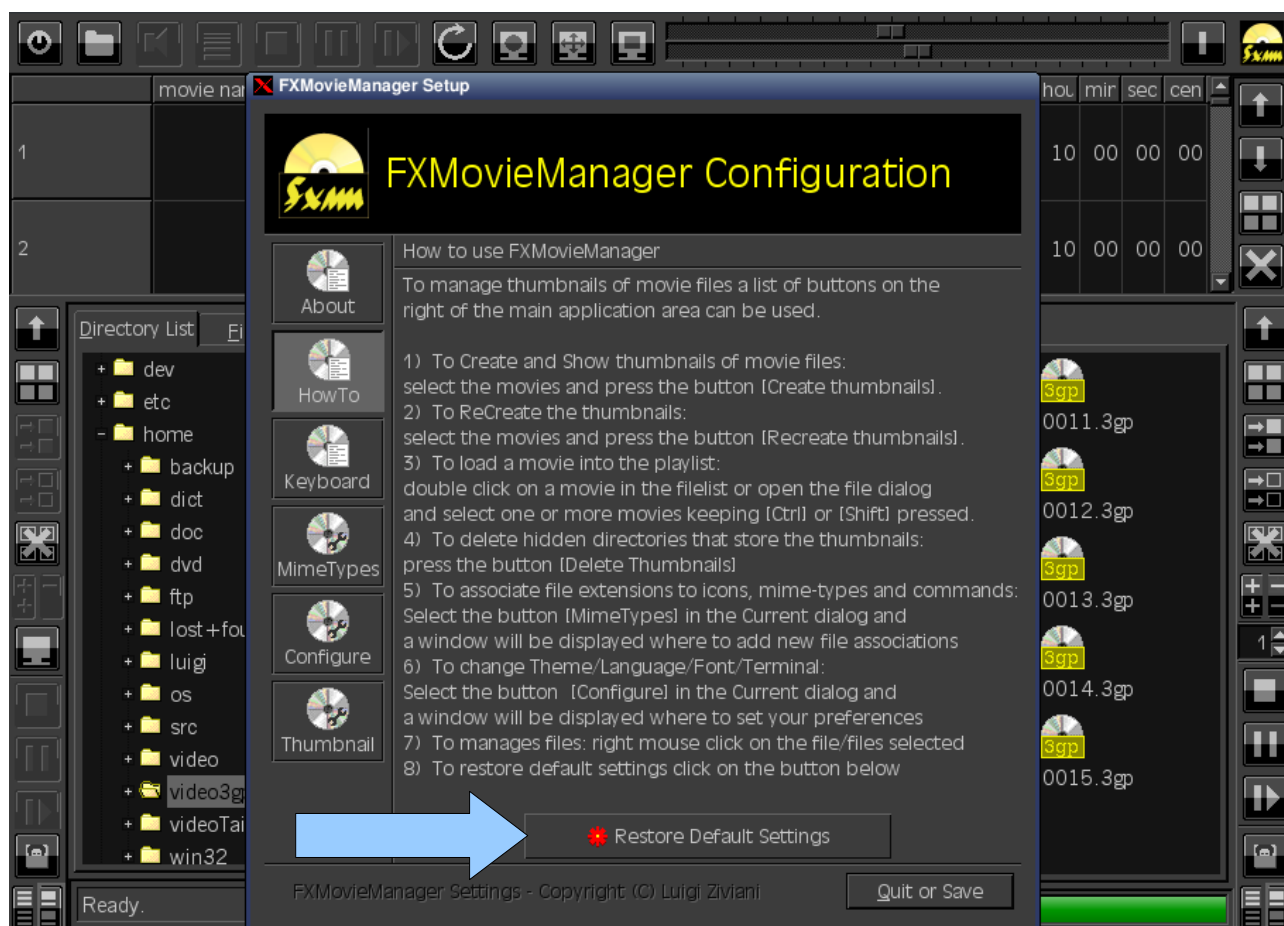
Fxmm

movie nar

hou min sec cen

1 10 00 00 00

2 10 00 00 00

FXMovieManager Setup

Fxmm FXMovieManager Configuration

About

HowTo

Keyboard

MimeTypes

Configure

Thumbnail

How to use FXMovieManager

To manage thumbnails of movie files a list of buttons on the right of the main application area can be used.

1) To Create and Show thumbnails of movie files:
select the movies and press the button [Create thumbnails].
2) To ReCreate the thumbnails:
select the movies and press the button [Recreate thumbnails].
3) To load a movie into the playlist:
double click on a movie in the filelist or open the file dialog and select one or more movies keeping [Ctrl] or [Shift] pressed.
4) To delete hidden directories that store the thumbnails:
press the button [Delete Thumbnails]
5) To associate file extensions to icons, mime-types and commands:
Select the button [MimeTypes] in the Current dialog and a window will be displayed where to add new file associations
6) To change Theme/Language/Font/Terminal:
Select the button [Configure] in the Current dialog and a window will be displayed where to set your preferences
7) To manages files: right mouse click on the file/files selected
8) To restore default settings click on the button below

Restore Default Settings

FXMovieManager Settings - Copyright (C) Luigi Ziviani

Quit or Save

Directory List Fi

+ dev
+ etc
- home
+ backup
+ dict
+ doc
+ dvd
+ ftp
+ lost+fou
+ luigi
+ os
+ src
+ video
+ video3g
+ videoTai
+ win32

3gp 0011.3gp
3gp 0012.3gp
3gp 0013.3gp
3gp 0014.3gp
3gp 0015.3gp

1

Ready.